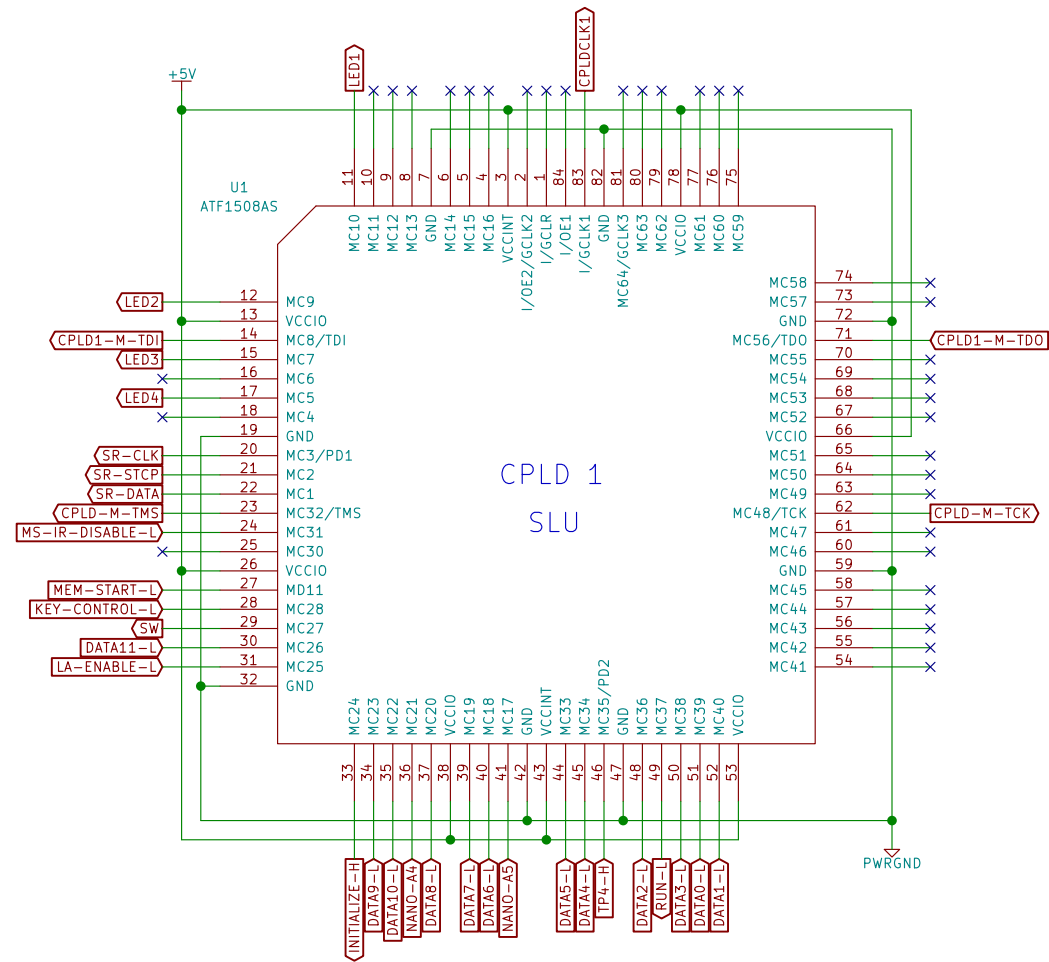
+5V

LED1

CPLDCLK1

U1
ATF1508AS

11 10 9 8 7 6 5 4 3 2 1 84 83 82 81 80 79 78 77 76 75

MC10 MC11 MC12 MC13 GND MC14 MC15 MC16 VCCINT I/OE2/GCLK2 I/GCLR I/OE1 I/GCLK1 GND MC64/GCLK3 MC63 MC62 VCCIO MC61 MC60 MC59

LED2 12 MC9
13 VCCIO
CPLD1-M-TDI 14 MC8/TDI
LED3 15 MC7
16 MC6
LED4 17 MC5
18 MC4
19 GND
SR-CLK 20 MC3/PD1
SR-STCP 21 MC2
SR-DATA 22 MC1
CPLD-M-TMS 23 MC32/TMS
MS-IR-DISABLE-L 24 MC31
25 MC30
26 VCCIO
MEM-START-L 27 MD11
KEY-CONTROL-L 28 MC28
SW 29 MC27
DATA11-L 30 MC26
LA-ENABLE-L 31 MC25
32 GND

MC58 74
MC57 73
GND 72
MC56/TDO 71 CPLD1-M-TDO
MC55 70
MC54 69
MC53 68
MC52 67
VCCIO 66
MC51 65
MC50 64
MC49 63
MC48/TCK 62 CPLD-M-TCK
MC47 61
MC46 60
GND 59
MC45 58
MC44 57
MC43 56
MC42 55
MC41 54

CPLD 1

SLU

MC24 MC23 MC22 MC21 MC20 VCCIO MC19 MC18 MC17 GND VCCINT MC33 MC34 MC35/PD2 GND MC36 MC37 MC38 MC39 MC40 VCCIO

33 34 35 36 37 38 39 40 41 42 43 44 45 46 47 48 49 50 51 52 53

INITIALIZE-H DATA9-L DATA10-L NANO-A4 DATA8-L DATA7-L DATA6-L NANO-A5 DATA5-L DATA4-L TP4-H DATA2-L RUN-L DATA3-L DATA0-L DATA1-L

PWRGND